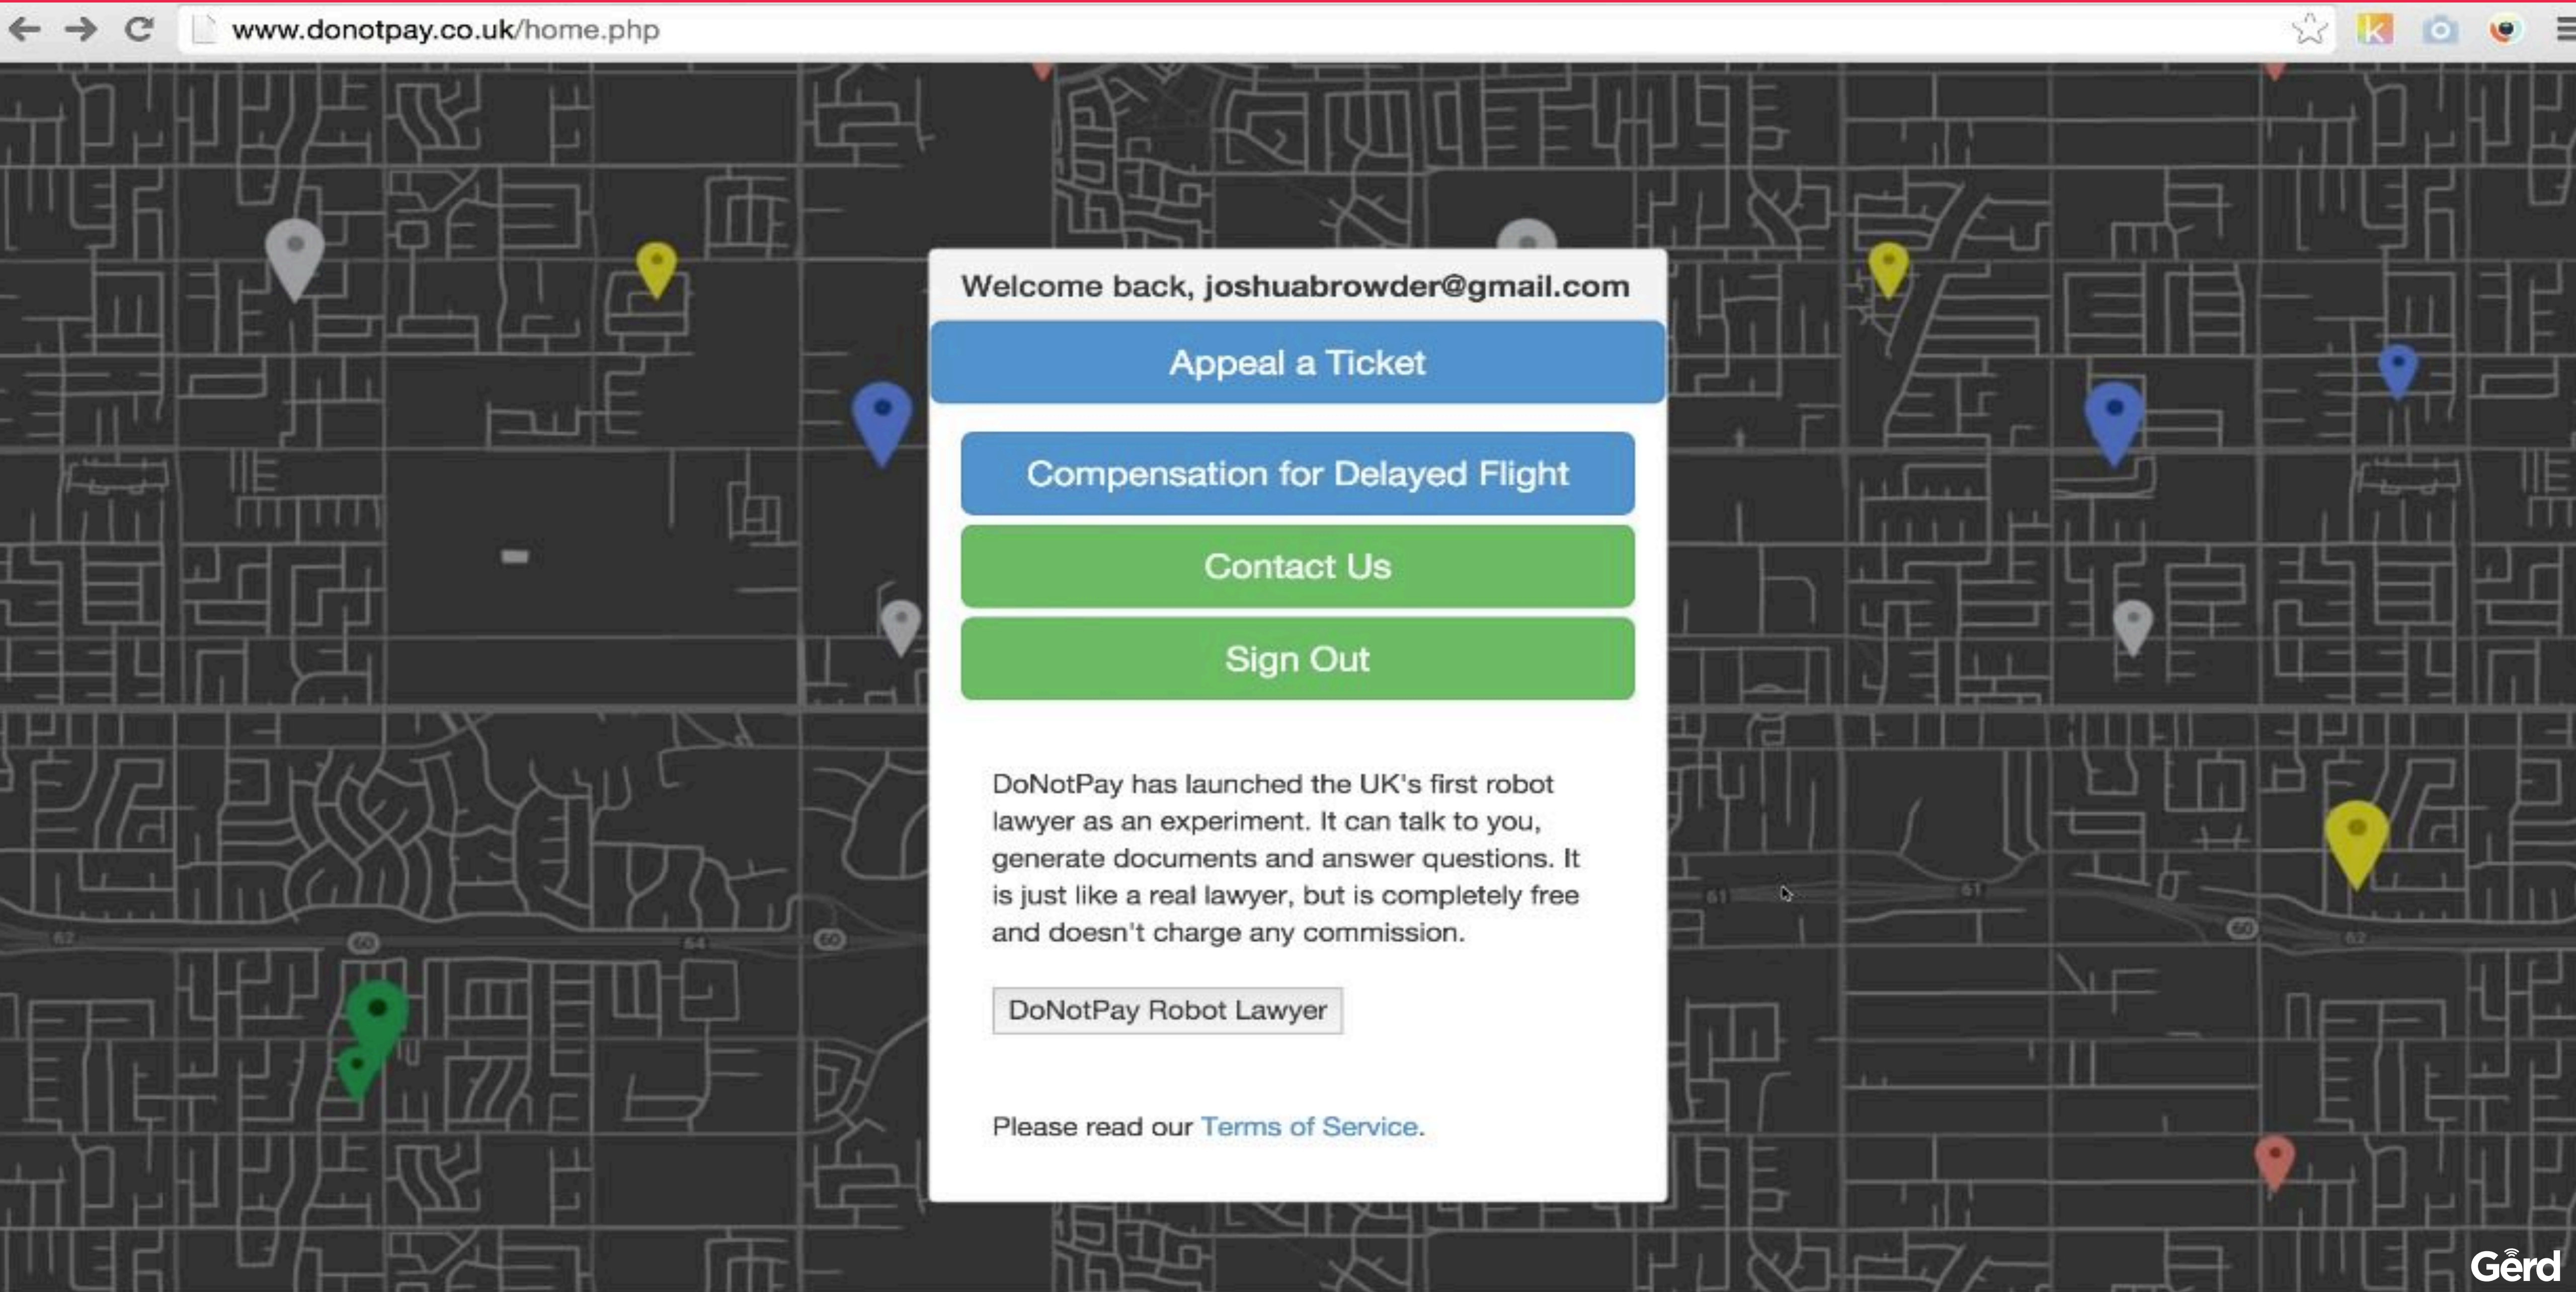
www.donotpay.co.uk/home.php

Welcome back, joshuabrowder@gmail.com

Appeal a Ticket

Compensation for Delayed Flight

Contact Us

Sign Out

DoNotPay has launched the UK's first robot lawyer as an experiment. It can talk to you, generate documents and answer questions. It is just like a real lawyer, but is completely free and doesn't charge any commission.

DoNotPay Robot Lawyer

Please read our Terms of Service.

Gërd